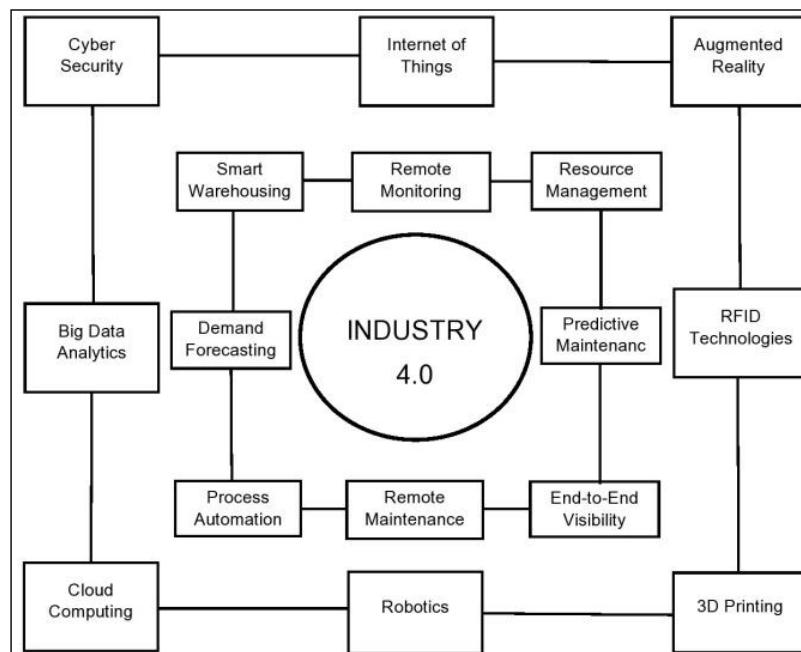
Cyber Security

Internet of Things

Augmented Reality

Smart Warehousing

Remote Monitoring

Resource Management

Big Data Analytics

Demand Forecasting

INDUSTRY 4.0

Predictive Maintenanc

RFID Technologies

Process Automation

Remote Maintenance

End-to-End Visibility

Cloud Computing

Robotics

3D Printing